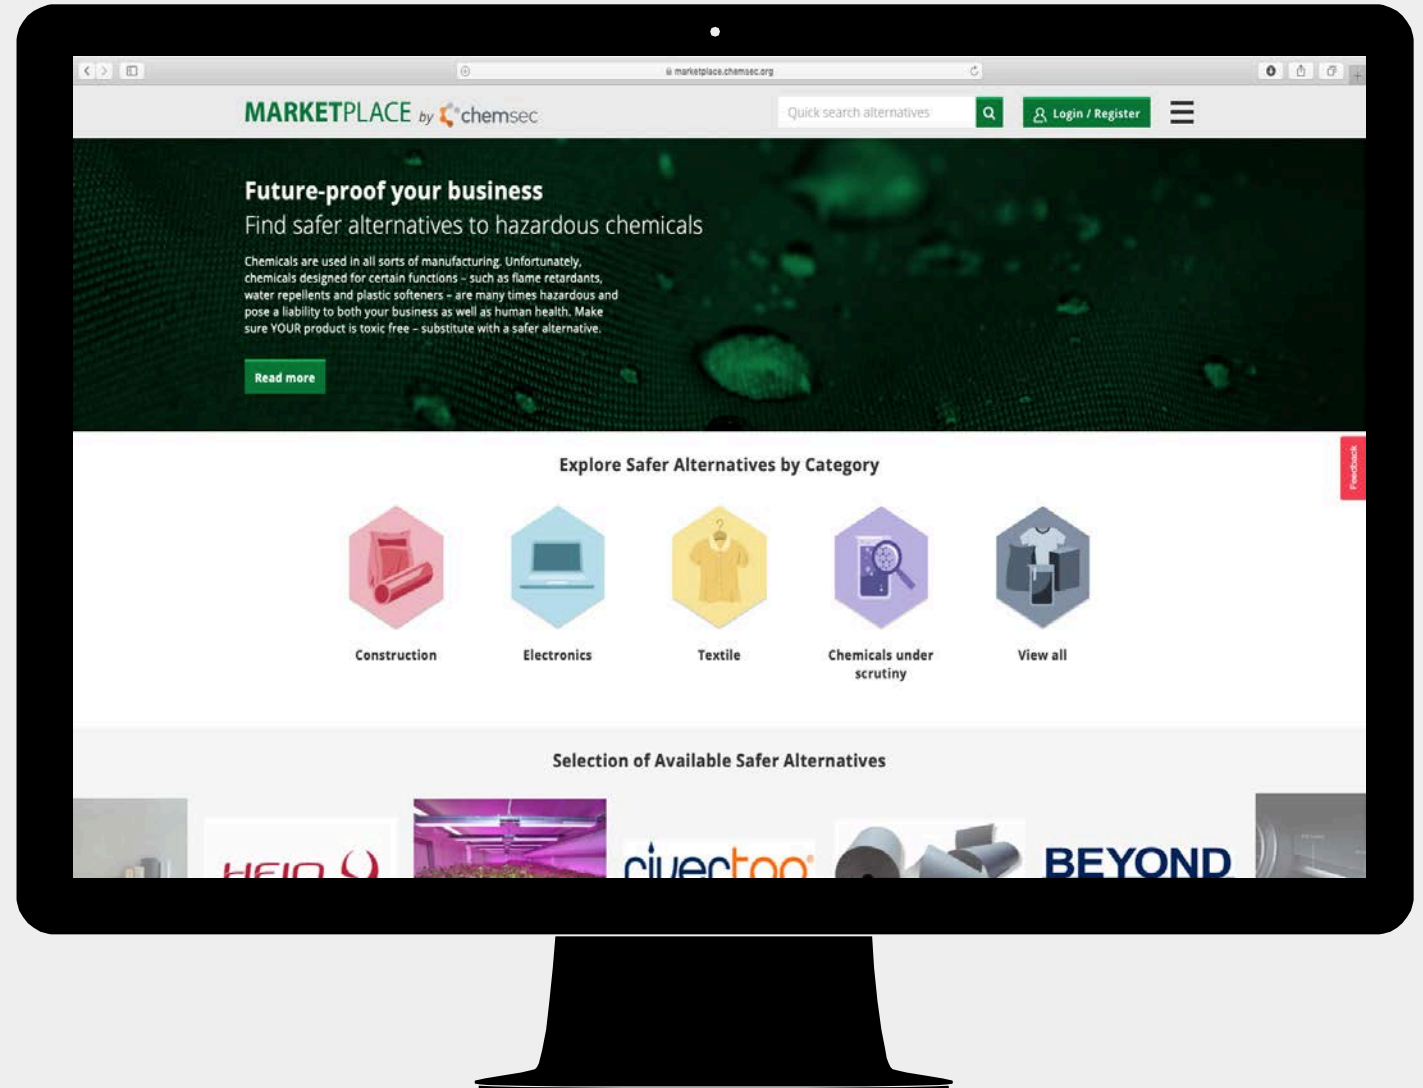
marketplace.chemsec.org

MARKETPLACE by chemsec

Quick search alternatives

Login / Register

Future-proof your business
Find safer alternatives to hazardous chemicals

Chemicals are used in all sorts of manufacturing. Unfortunately, chemicals designed for certain functions – such as flame retardants, water repellents and plastic softeners – are many times hazardous and pose a liability to both your business as well as human health. Make sure YOUR product is toxic free – substitute with a safer alternative.

Read more

Feedback

Explore Safer Alternatives by Category

Construction

Electronics

Textile

Chemicals under scrutiny

View all

Selection of Available Safer Alternatives

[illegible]

BEYOND